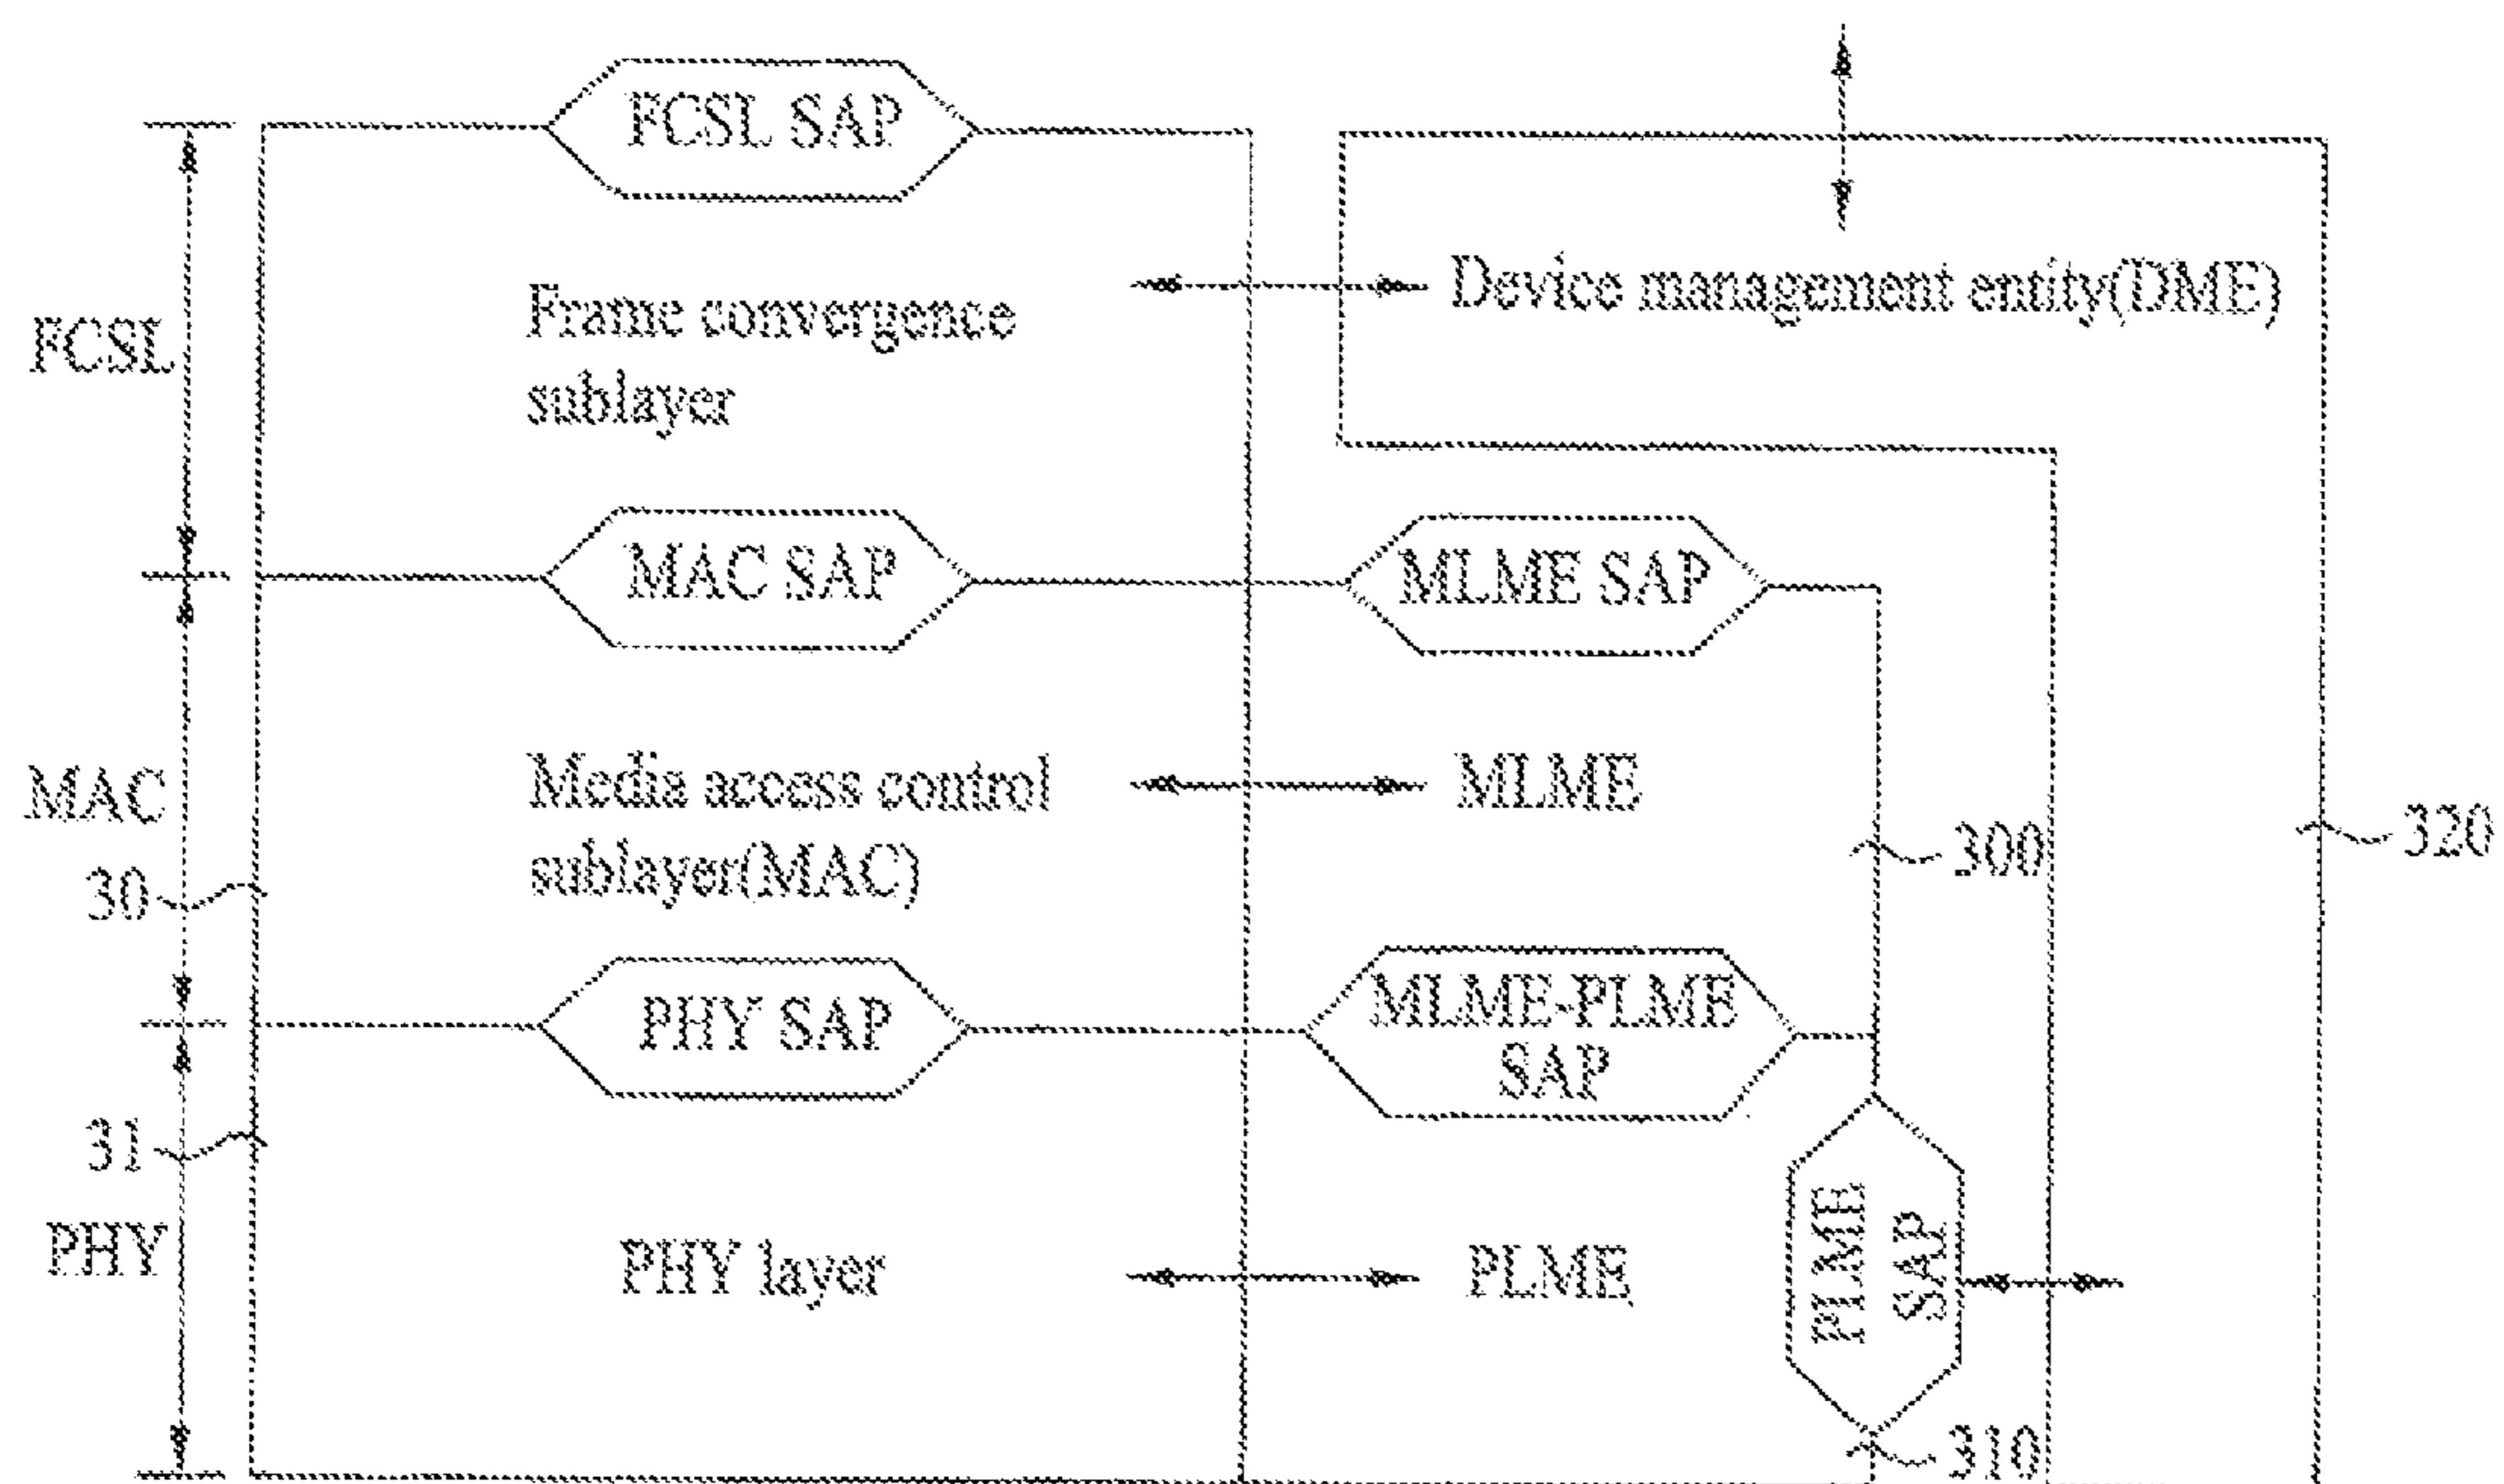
FCSL SAP

FCSL

Frame convergence sublayer

Device management entity(DME)

MAC SAP

MLME SAP

MAC

Media access control sublayer(MAC)

MLME

300

320

30

PHY SAP

MLME-PLME SAP

31

PHY

PHY layer

PLME

PLME SAP

310